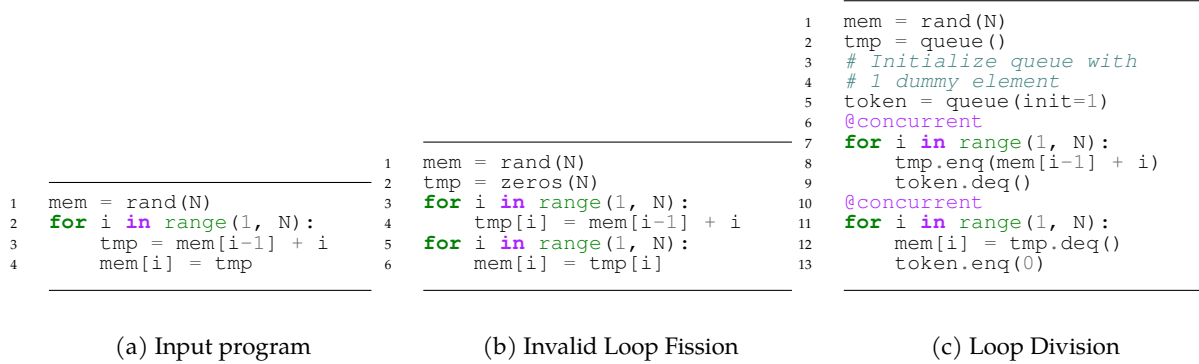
1 mem = rand(N)
2 for i in range(1, N):
3     tmp = mem[i-1] + i
4     mem[i] = tmp

(a) Input program

1 mem = rand(N)
2 tmp = zeros(N)
3 for i in range(1, N):
4     tmp[i] = mem[i-1] + i
5 for i in range(1, N):
6     mem[i] = tmp[i]

(b) Invalid Loop Fission

1 mem = rand(N)
2 tmp = queue()
3 # Initialize queue with
4 # 1 dummy element
5 token = queue(init=1)
6 @concurrent
7 for i in range(1, N):
8     tmp.enq(mem[i-1] + i)
9     token.deq()
10 @concurrent
11 for i in range(1, N):
12     mem[i] = tmp.deq()
13     token.enq(0)

(c) Loop Division